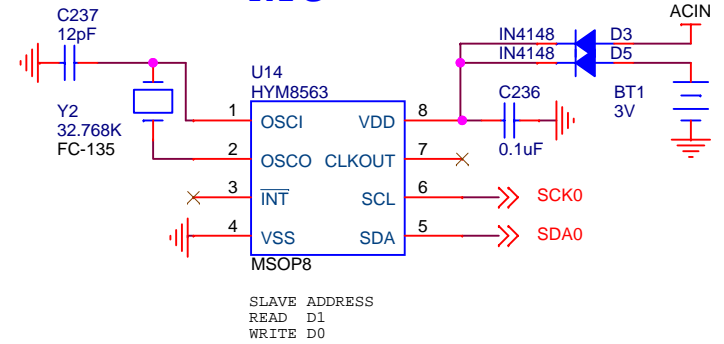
C237
12pF

Y2
32.768K
FC-135

U14
HYM8563

1 OSCI
2 OSCO
3 $\overline{INT}$
4 VSS

VDD 8
CLKOUT 7
SCL 6
SDA 5

MSOP8

IN4148 D3
IN4148 D5

ACIN

C236
0.1uF

BT1
3V

SCK0
SDA0

SLAVE ADDRESS
READ D1
WRITE D0